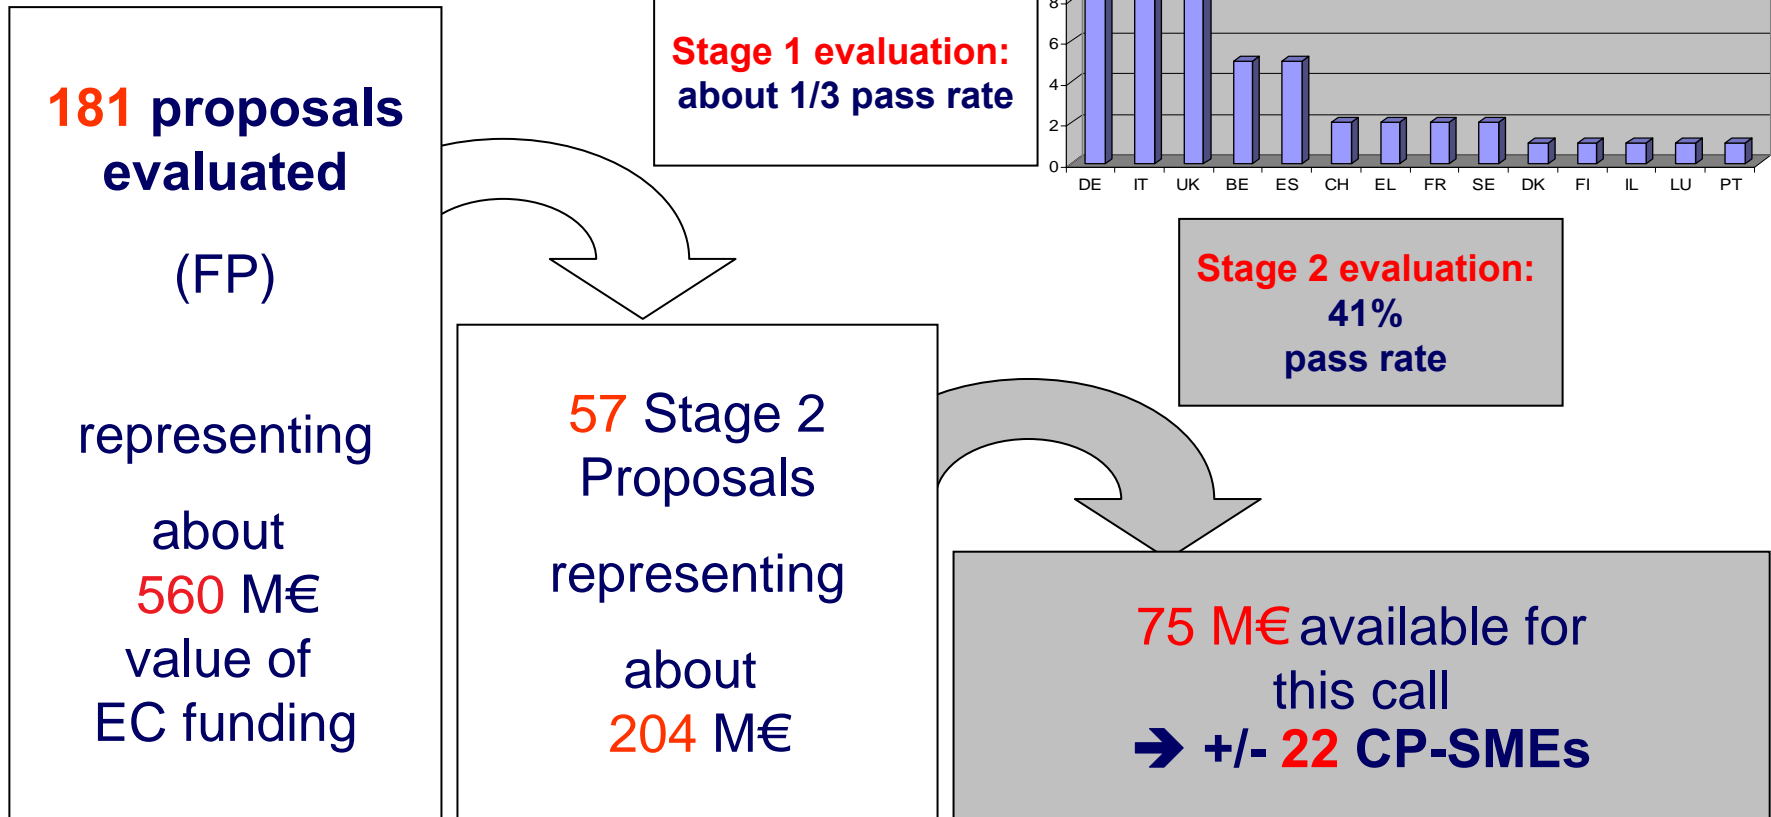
181 proposals evaluated

(FP)

representing

about
560 M€
value of
EC funding

Stage 1 evaluation:
about 1/3 pass rate

8
6
4
2
0
DE IT UK BE ES CH EL FR SE DK FI IL LU PT

Stage 2 evaluation:
41%
pass rate

57 Stage 2 Proposals

representing

about
204 M€

75 M€ available for this call
➔ +/- 22 CP-SMEs